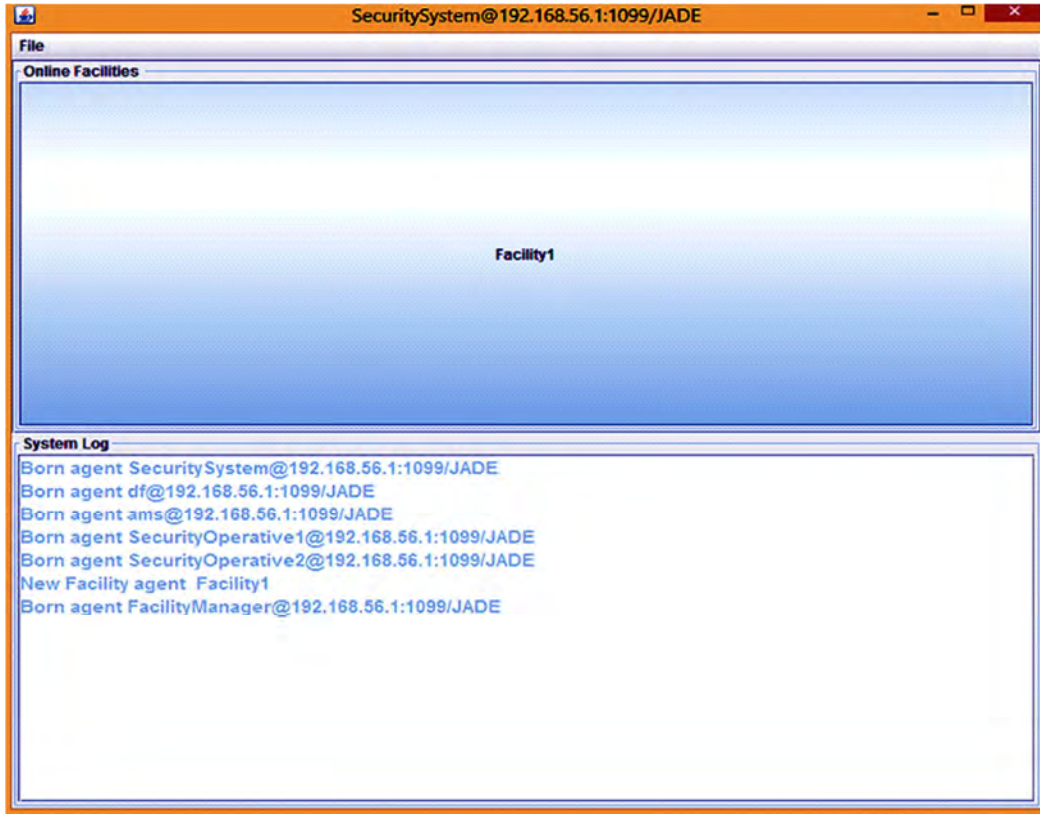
SecuritySystem@192.168.56.1:1099/JADE

File

Online Facilities

Facility1

System Log

Born agent SecuritySystem@192.168.56.1:1099/JADE
Born agent df@192.168.56.1:1099/JADE
Born agent ams@192.168.56.1:1099/JADE
Born agent SecurityOperative1@192.168.56.1:1099/JADE
Born agent SecurityOperative2@192.168.56.1:1099/JADE
New Facility agent Facility1
Born agent FacilityManager@192.168.56.1:1099/JADE